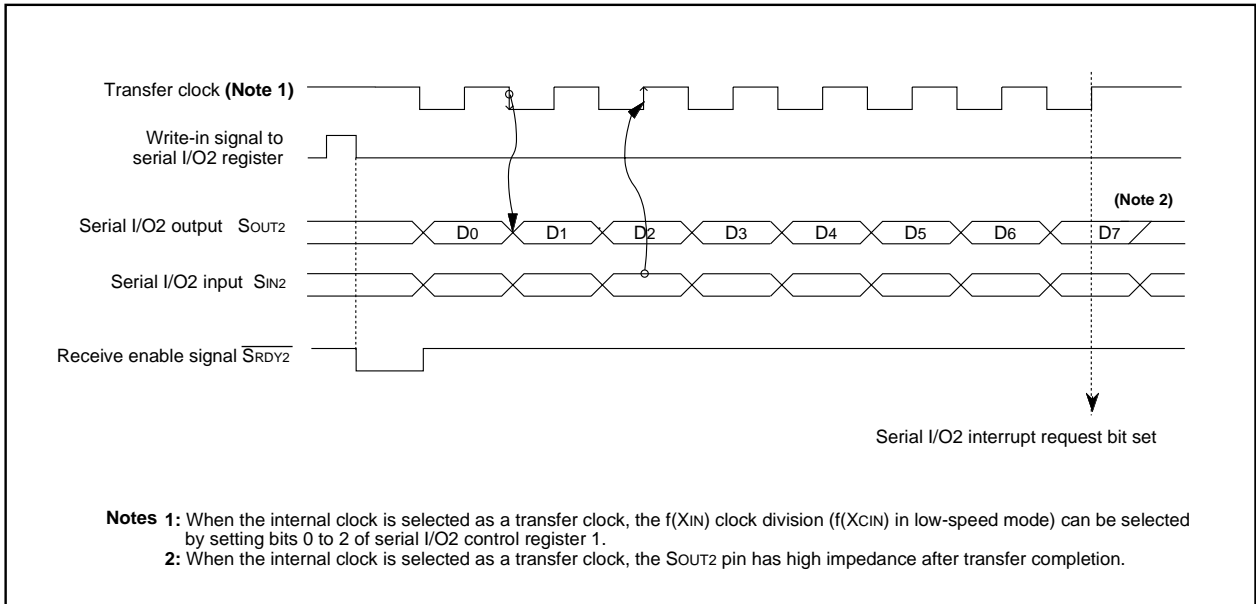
Transfer clock (Note 1)

Write-in signal to serial I/O2 register

(Note 2)

Serial I/O2 output $S_{OUT2}$

D0 D1 D2 D3 D4 D5 D6 D7

Serial I/O2 input $S_{IN2}$

Receive enable signal $\overline{S_{RDY2}}$

Serial I/O2 interrupt request bit set

Notes 1: When the internal clock is selected as a transfer clock, the f(XIN) clock division (f(XCIN) in low-speed mode) can be selected by setting bits 0 to 2 of serial I/O2 control register 1.
2: When the internal clock is selected as a transfer clock, the SOUT2 pin has high impedance after transfer completion.